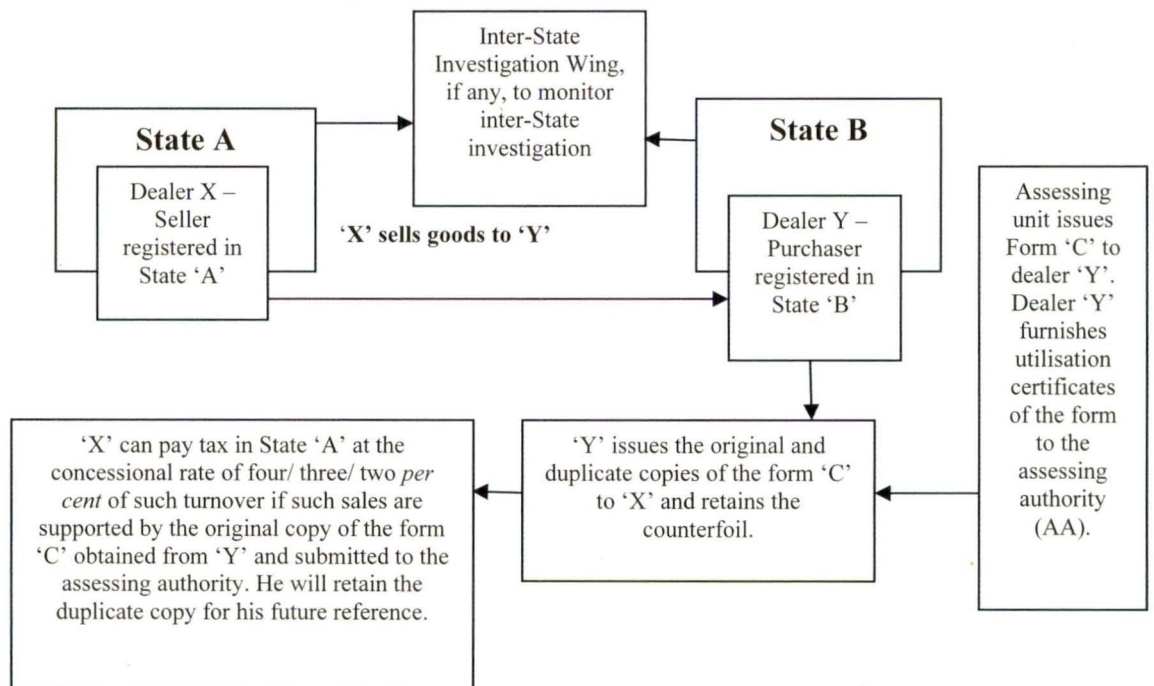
Inter-State Investigation Wing, if any, to monitor inter-State investigation

State A

Dealer X – Seller registered in State 'A'

'X' sells goods to 'Y'

State B

Dealer Y – Purchaser registered in State 'B'

Assessing unit issues Form 'C' to dealer 'Y'. Dealer 'Y' furnishes utilisation certificates of the form to the assessing authority (AA).

'X' can pay tax in State 'A' at the concessional rate of four/ three/ two *per cent* of such turnover if such sales are supported by the original copy of the form 'C' obtained from 'Y' and submitted to the assessing authority. He will retain the duplicate copy for his future reference.

'Y' issues the original and duplicate copies of the form 'C' to 'X' and retains the counterfoil.